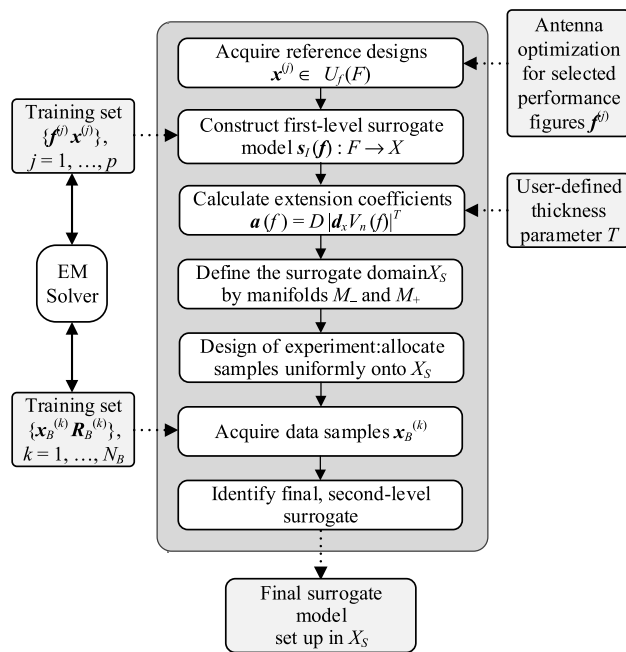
Antenna optimization for selected performance figures $\boldsymbol{f}^{(j)}$

Acquire reference designs $\boldsymbol{x}^{(j)} \in U_f(F)$

Training set $\{\boldsymbol{f}^{(j)} \boldsymbol{x}^{(j)}\}$, $j = 1, \ldots, p$

Construct first-level surrogate model $\boldsymbol{s}_I(\boldsymbol{f}) : F \rightarrow X$

Calculate extension coefficients $\boldsymbol{a}(f) = D\,|\boldsymbol{d}_x V_n(f)|^T$

User-defined thickness parameter $T$

EM Solver

Define the surrogate domain$X_S$ by manifolds $M_-$ and $M_+$

Design of experiment:allocate samples uniformly onto $X_S$

Training set $\{\boldsymbol{x}_B^{(k)} \boldsymbol{R}_B^{(k)}\}$, $k = 1, \ldots, N_B$

Acquire data samples $\boldsymbol{x}_B^{(k)}$

Identify final, second-level surrogate

Final surrogate model set up in $X_S$